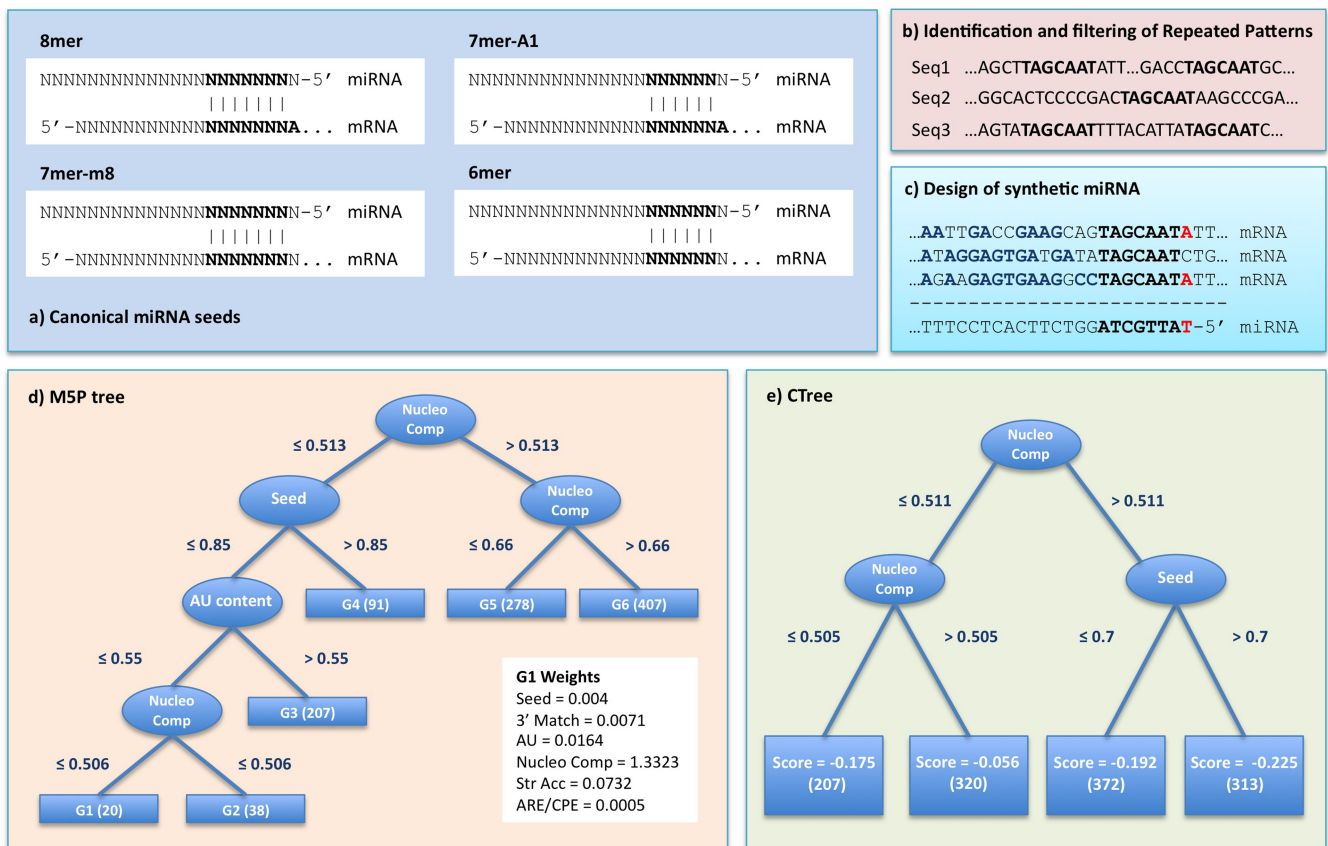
8mer
NNNNNNNNNNNNNNNNNNNNNNN-5′ miRNA
|||||||
5′-NNNNNNNNNNNNNNNNNNNA... mRNA

7mer-A1
NNNNNNNNNNNNNNNNNNNNNNN-5′ miRNA
||||||
5′-NNNNNNNNNNNNNNNNNNNA... mRNA

7mer-m8
NNNNNNNNNNNNNNNNNNNNNNN-5′ miRNA
|||||||
5′-NNNNNNNNNNNNNNNNNNNN... mRNA

6mer
NNNNNNNNNNNNNNNNNNNNNNN-5′ miRNA
||||||
5′-NNNNNNNNNNNNNNNNNNNN... mRNA

a) Canonical miRNA seeds

b) Identification and filtering of Repeated Patterns
Seq1 ...AGCTTAGCAATATT...GACCTAGCAATGC...
Seq2 ...GGCACTCCCCGACTAGCAATAAGCCCGA...
Seq3 ...AGTATAGCAATTTTACATTATAGCAATC...

c) Design of synthetic miRNA
...AATTGACCGAAGCAGTAGCAATATT... mRNA
...ATAGGAGTGATGATATAGCAATCTG... mRNA
...AGAAGAGTGAAGGCCTAGCAATATT... mRNA
---------------------------
...TTTCCTCACTTCTGGATCGTTAT-5′ miRNA

d) M5P tree
Nucleo Comp
≤ 0.513
> 0.513
Seed
≤ 0.85
> 0.85
Nucleo Comp
≤ 0.66
> 0.66
AU content
G4 (91)
G5 (278)
G6 (407)
≤ 0.55
> 0.55
Nucleo Comp
G3 (207)
≤ 0.506
≤ 0.506
G1 (20)
G2 (38)

G1 Weights
Seed = 0.004
3′ Match = 0.0071
AU = 0.0164
Nucleo Comp = 1.3323
Str Acc = 0.0732
ARE/CPE = 0.0005

e) CTree
Nucleo Comp
≤ 0.511
> 0.511
Nucleo Comp
Seed
≤ 0.505
> 0.505
≤ 0.7
> 0.7
Score = -0.175 (207)
Score = -0.056 (320)
Score = -0.192 (372)
Score = -0.225 (313)